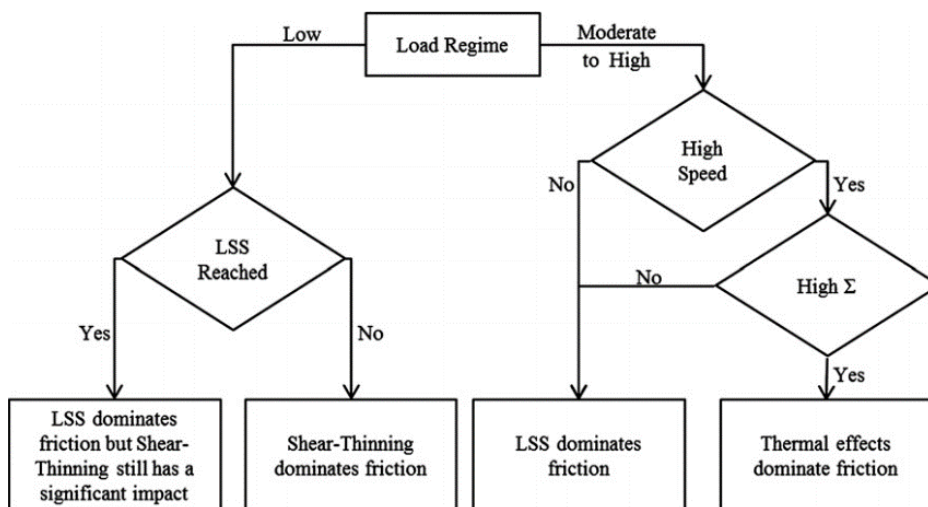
Load Regime

Low

Moderate to High

LSS Reached

Yes

No

High Speed

No

Yes

No

High $\Sigma$

Yes

LSS dominates friction but Shear-Thinning still has a significant impact

Shear-Thinning dominates friction

LSS dominates friction

Thermal effects dominate friction